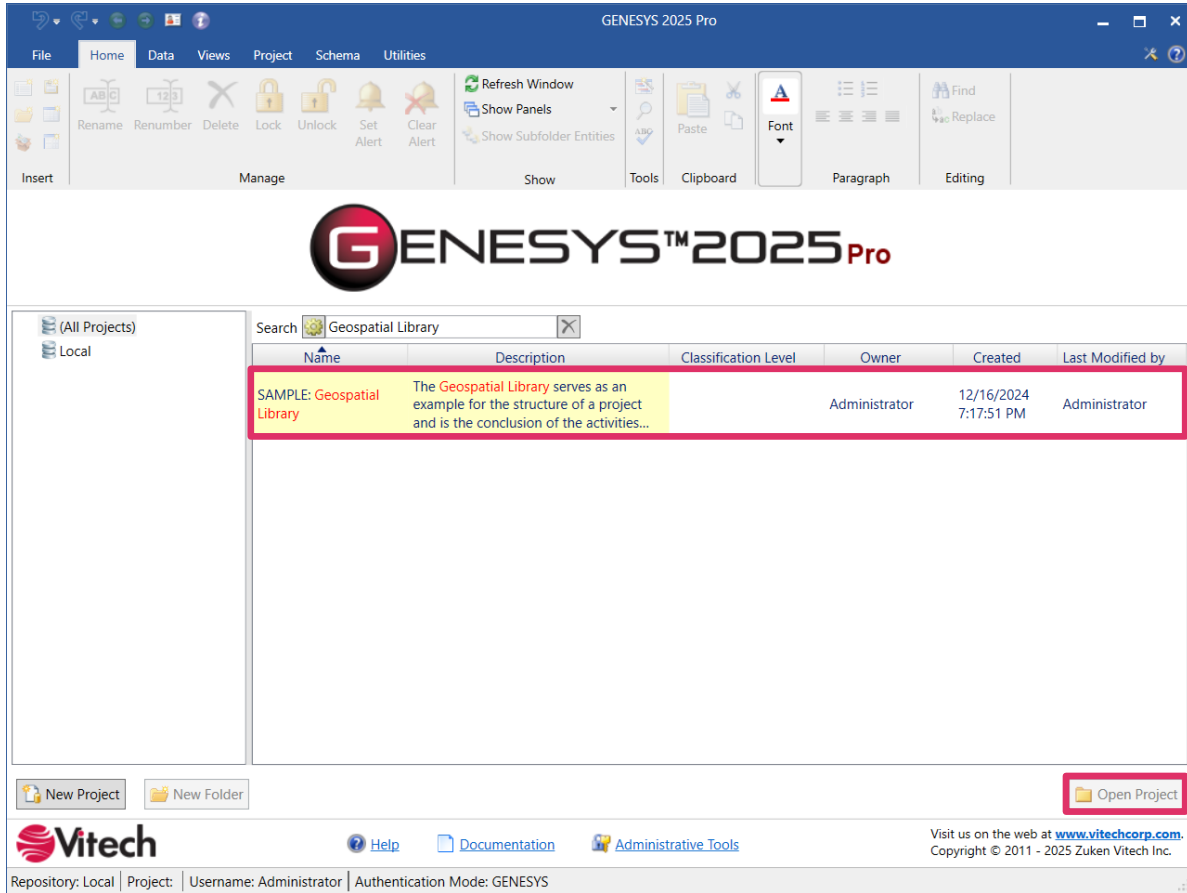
GENESYS 2025 Pro

File Home Data Views Project Schema Utilities

Rename Renumber Delete Lock Unlock Set Alert Clear Alert
Refresh Window
Show Panels
Show Subfolder Entities
Paste
Font
Find
Replace
Insert Manage Show Tools Clipboard Paragraph Editing

GENESYS™2025 Pro

(All Projects)
Local

Search Geospatial Library

| Name | Description | Classification Level | Owner | Created | Last Modified by |
|---|---|---|---|---|---|
| SAMPLE: Geospatial Library | The Geospatial Library serves as an example for the structure of a project and is the conclusion of the activities... | | Administrator | 12/16/2024 7:17:51 PM | Administrator |

New Project New Folder Open Project

Vitech
Help Documentation Administrative Tools
Visit us on the web at www.vitechcorp.com.
Copyright © 2011 - 2025 Zuken Vitech Inc.

Repository: Local | Project: | Username: Administrator | Authentication Mode: GENESYS